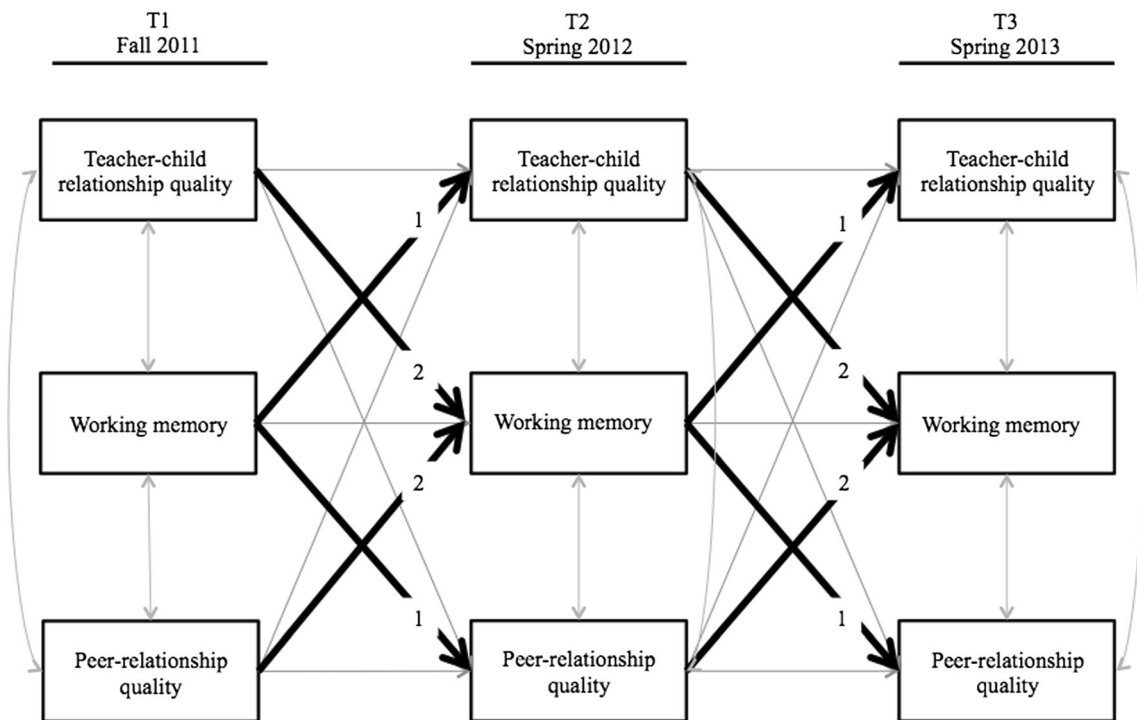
T1
Fall 2011

T2
Spring 2012

T3
Spring 2013

Teacher-child relationship quality

Teacher-child relationship quality

Teacher-child relationship quality

1

1

Working memory

2

Working memory

2

Working memory

2

2

Peer-relationship quality

1

Peer-relationship quality

1

Peer-relationship quality